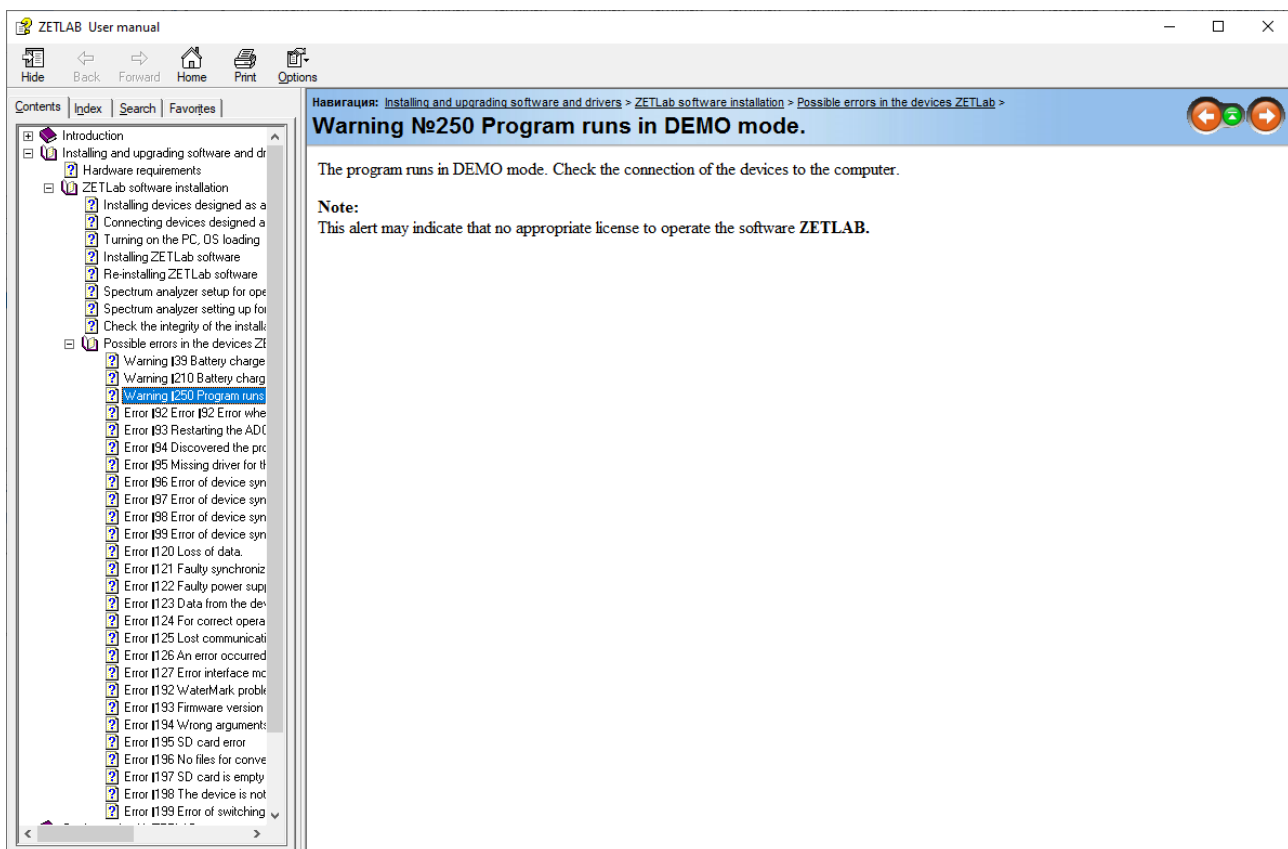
ZETLAB User manual

Hide Back Forward Home Print Options

Contents Index Search Favorites

Introduction
Installing and upgrading software and dr
Hardware requirements
ZETLab software installation
Installing devices designed as a
Connecting devices designed a
Turning on the PC, OS loading
Installing ZETLab software
Re-installing ZETLab software
Spectrum analyzer setup for ope
Spectrum analyzer setting up fo
Check the integrity of the installa
Possible errors in the devices ZE
Warning №39 Battery charge
Warning №210 Battery charg
Warning №250 Program runs
Error №92 Error №92 Error whe
Error №93 Restarting the ADC
Error №94 Discovered the pro
Error №95 Missing driver for th
Error №96 Error of device syn
Error №97 Error of device syn
Error №98 Error of device syn
Error №99 Error of device syn
Error №120 Loss of data.
Error №121 Faulty synchroniz
Error №122 Faulty power sup
Error №123 Data from the dev
Error №124 For correct opera
Error №125 Lost communicati
Error №126 An error occurred
Error №127 Error interface mo
Error №192 WaterMark proble
Error №193 Firmware version
Error №194 Wrong arguments
Error №195 SD card error
Error №196 No files for conve
Error №197 SD card is empty
Error №198 The device is not
Error №199 Error of switching

Навигация: Installing and upgrading software and drivers > ZETLab software installation > Possible errors in the devices ZETLab >

Warning №250 Program runs in DEMO mode.

The program runs in DEMO mode. Check the connection of the devices to the computer.

Note:
This alert may indicate that no appropriate license to operate the software ZETLAB.